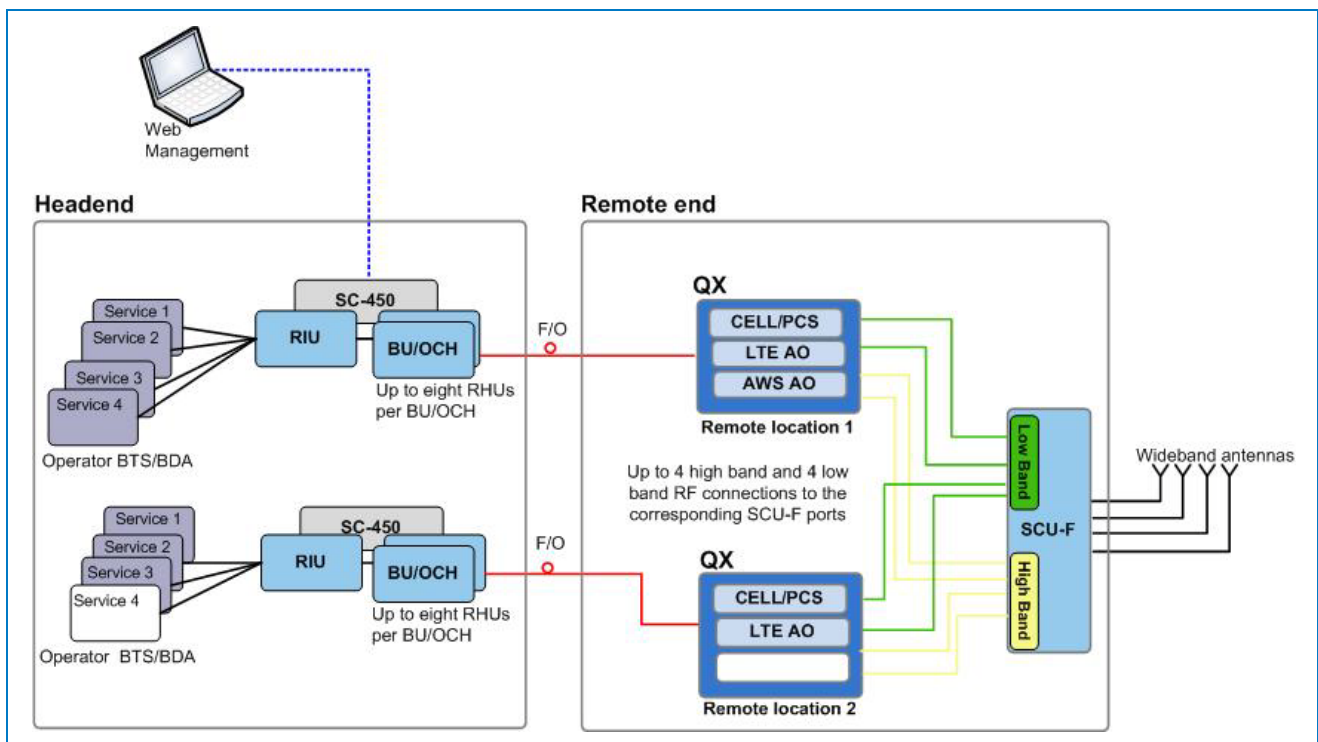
Web Management

Headend

Service 1
Service 2
Service 3
Service 4
Operator BTS/BDA

SC-450
RIU
BU/OCH
Up to eight RHUs per BU/OCH

F/O

Service 1
Service 2
Service 3
Service 4
Operator BTS/BDA

SC-450
RIU
BU/OCH
Up to eight RHUs per BU/OCH

F/O

Remote end

QX
CELL/PCS
LTE AO
AWS AO
Remote location 1

Up to 4 high band and 4 low band RF connections to the corresponding SCU-F ports

QX
CELL/PCS
LTE AO
Remote location 2

Low Band
SCU-F
High Band

Wideband antennas